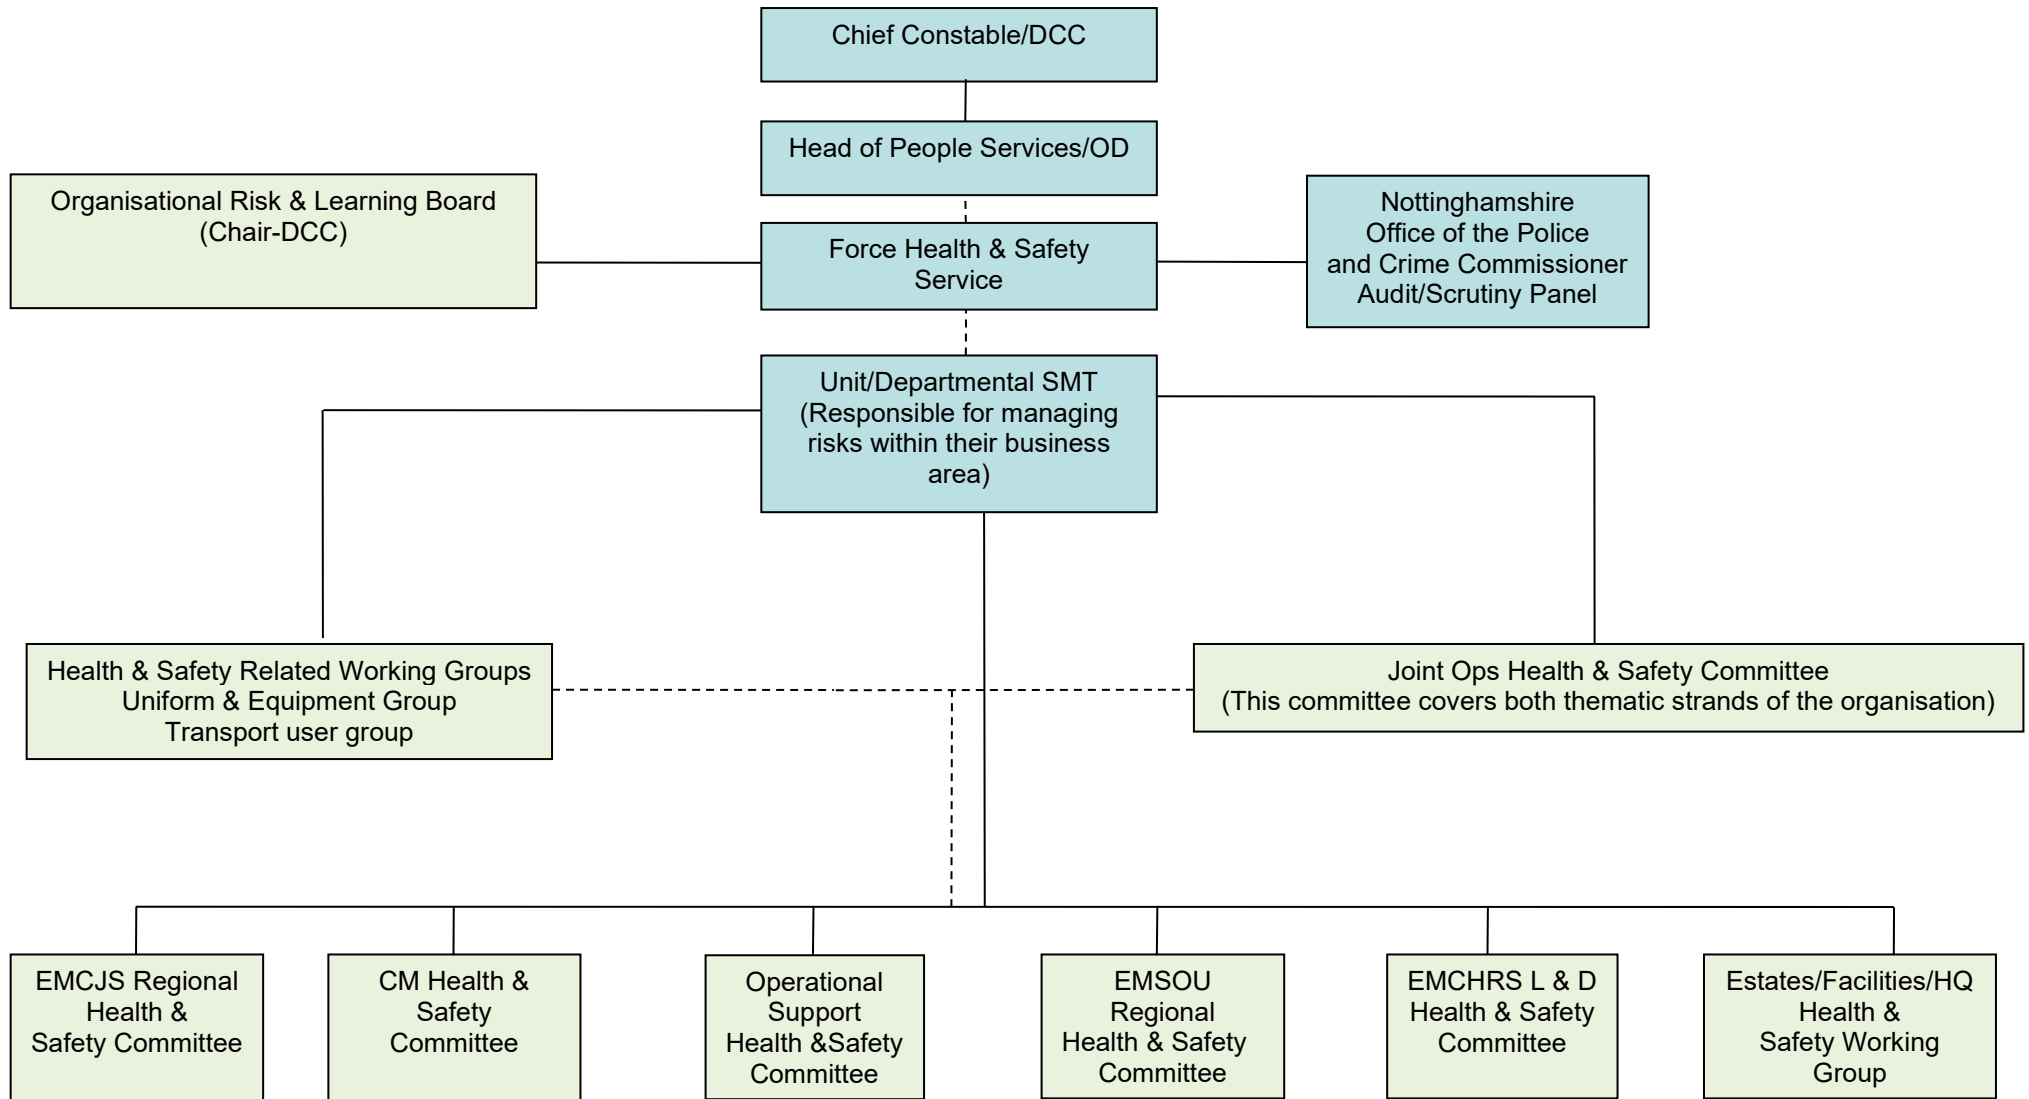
Chief Constable/DCC

Head of People Services/OD

Organisational Risk & Learning Board (Chair-DCC)

Force Health & Safety Service

Nottinghamshire Office of the Police and Crime Commissioner Audit/Scrutiny Panel

Unit/Departmental SMT (Responsible for managing risks within their business area)

Health & Safety Related Working Groups
Uniform & Equipment Group
Transport user group

Joint Ops Health & Safety Committee
(This committee covers both thematic strands of the organisation)

EMCJS Regional Health & Safety Committee

CM Health & Safety Committee

Operational Support Health &Safety Committee

EMSOU Regional Health & Safety Committee

EMCHRS L & D Health & Safety Committee

Estates/Facilities/HQ Health & Safety Working Group